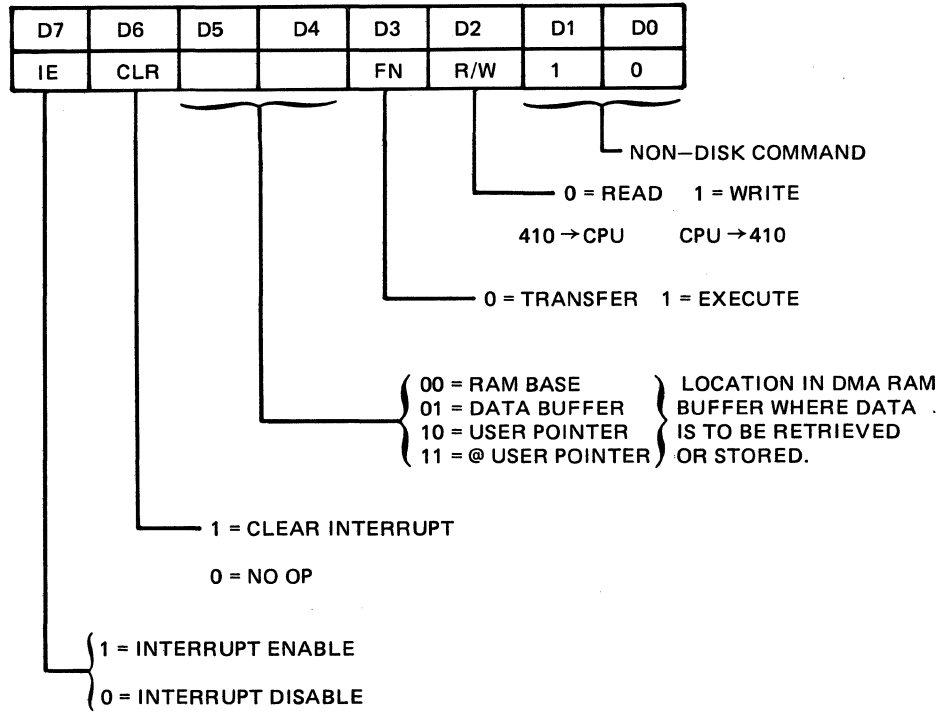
| D7 | D6 | D5 | D4 | D3 | D2 | D1 | D0 |
|---|---|---|---|---|---|---|---|
| IE | CLR | | | FN | R/W | 1 | 0 |

NON–DISK COMMAND

0 = READ 1 = WRITE

410 $\rightarrow$ CPU CPU $\rightarrow$ 410

0 = TRANSFER 1 = EXECUTE

00 = RAM BASE
01 = DATA BUFFER
10 = USER POINTER
11 = @ USER POINTER

LOCATION IN DMA RAM BUFFER WHERE DATA IS TO BE RETRIEVED OR STORED.

1 = CLEAR INTERRUPT

0 = NO OP

1 = INTERRUPT ENABLE

0 = INTERRUPT DISABLE